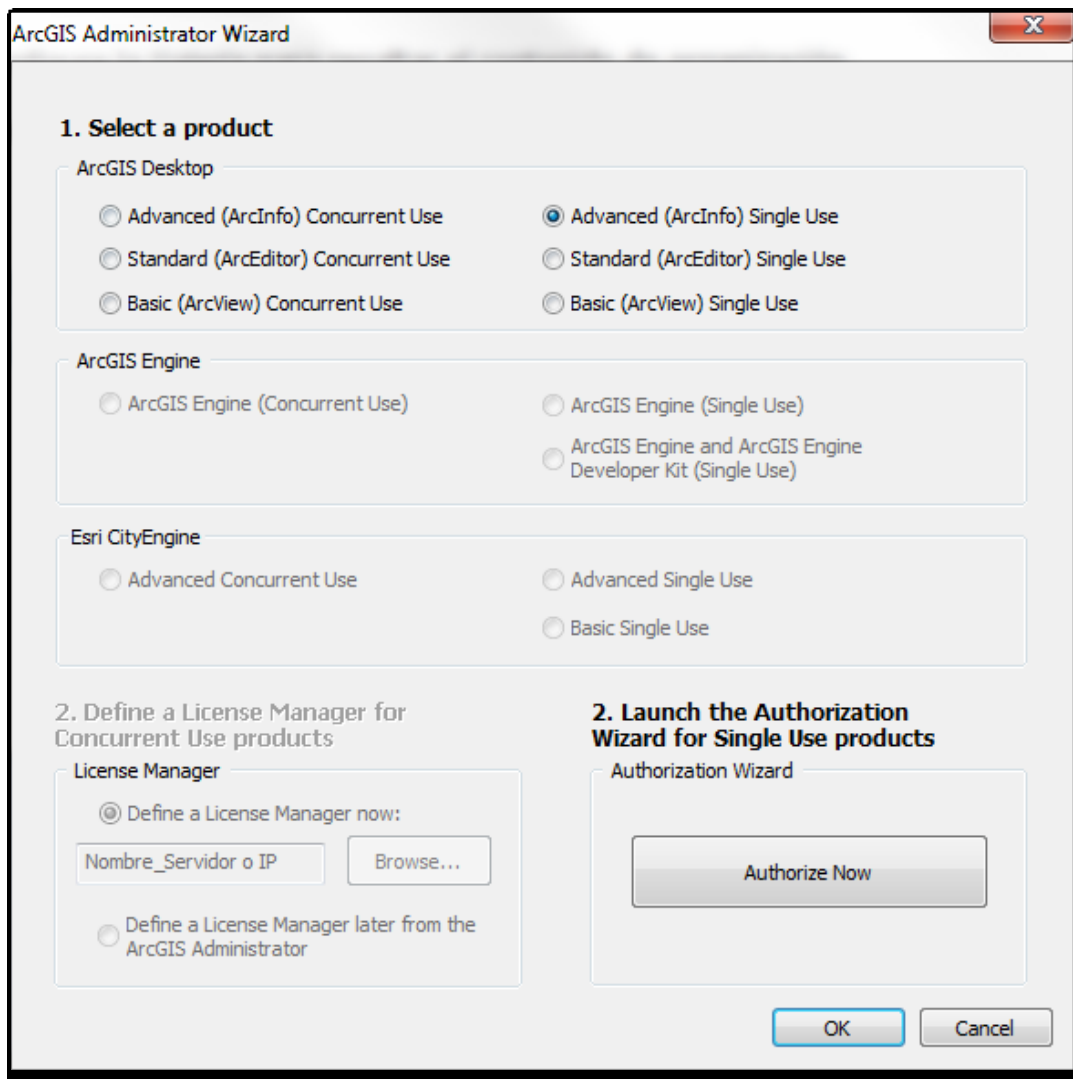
ArcGIS Administrator Wizard

1. Select a product

ArcGIS Desktop

Advanced (ArcInfo) Concurrent Use

Advanced (ArcInfo) Single Use

Standard (ArcEditor) Concurrent Use

Standard (ArcEditor) Single Use

Basic (ArcView) Concurrent Use

Basic (ArcView) Single Use

ArcGIS Engine

ArcGIS Engine (Concurrent Use)

ArcGIS Engine (Single Use)

ArcGIS Engine and ArcGIS Engine Developer Kit (Single Use)

Esri CityEngine

Advanced Concurrent Use

Advanced Single Use

Basic Single Use

2. Define a License Manager for Concurrent Use products

License Manager

Define a License Manager now:

Nombre_Servidor o IP

Browse...

Define a License Manager later from the ArcGIS Administrator

2. Launch the Authorization Wizard for Single Use products

Authorization Wizard

Authorize Now

OK

Cancel